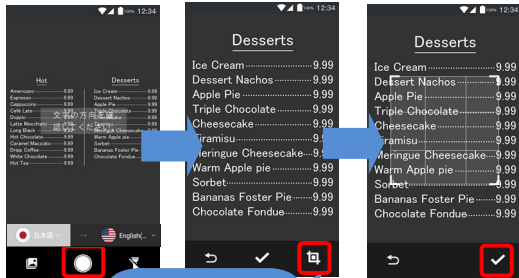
100% 12:34

Hot

Americano 9.99
Espresso 9.99
Cappuccino 9.99
Café Latte 9.99
Doppio 9.99
Latte Macchiato 9.99
Long Black 9.99
Hot Chocolate 9.99
Caramel Macchiato 9.99
Drip Coffee 9.99
White Chocolate 9.99
Hot Tea 9.99

Desserts

Ice Cream 9.99
Dessert Nachos 9.99
Apple Pie 9.99
Triple Chocolate 9.99
Cheesecake 9.99
Tiramisu 9.99
Meringue Cheesecake 9.99
Warm Apple pie 9.99
Sorbet 9.99
Bananas Foster Pie 9.99
Chocolate Fondue 9.99

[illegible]

日本語

English(...

100% 12:34

Desserts

Ice Cream 9.99
Dessert Nachos 9.99
Apple Pie 9.99
Triple Chocolate 9.99
Cheesecake 9.99
Tiramisu 9.99
Meringue Cheesecake 9.99
Warm Apple pie 9.99
Sorbet 9.99
Bananas Foster Pie 9.99
Chocolate Fondue 9.99

100% 12:34

Desserts

Ice Cream 9.99
Dessert Nachos 9.99
Apple Pie 9.99
Triple Chocolate 9.99
Cheesecake 9.99
Tiramisu 9.99
Meringue Cheesecake 9.99
Warm Apple pie 9.99
Sorbet 9.99
Bananas Foster Pie 9.99
Chocolate Fondue 9.99